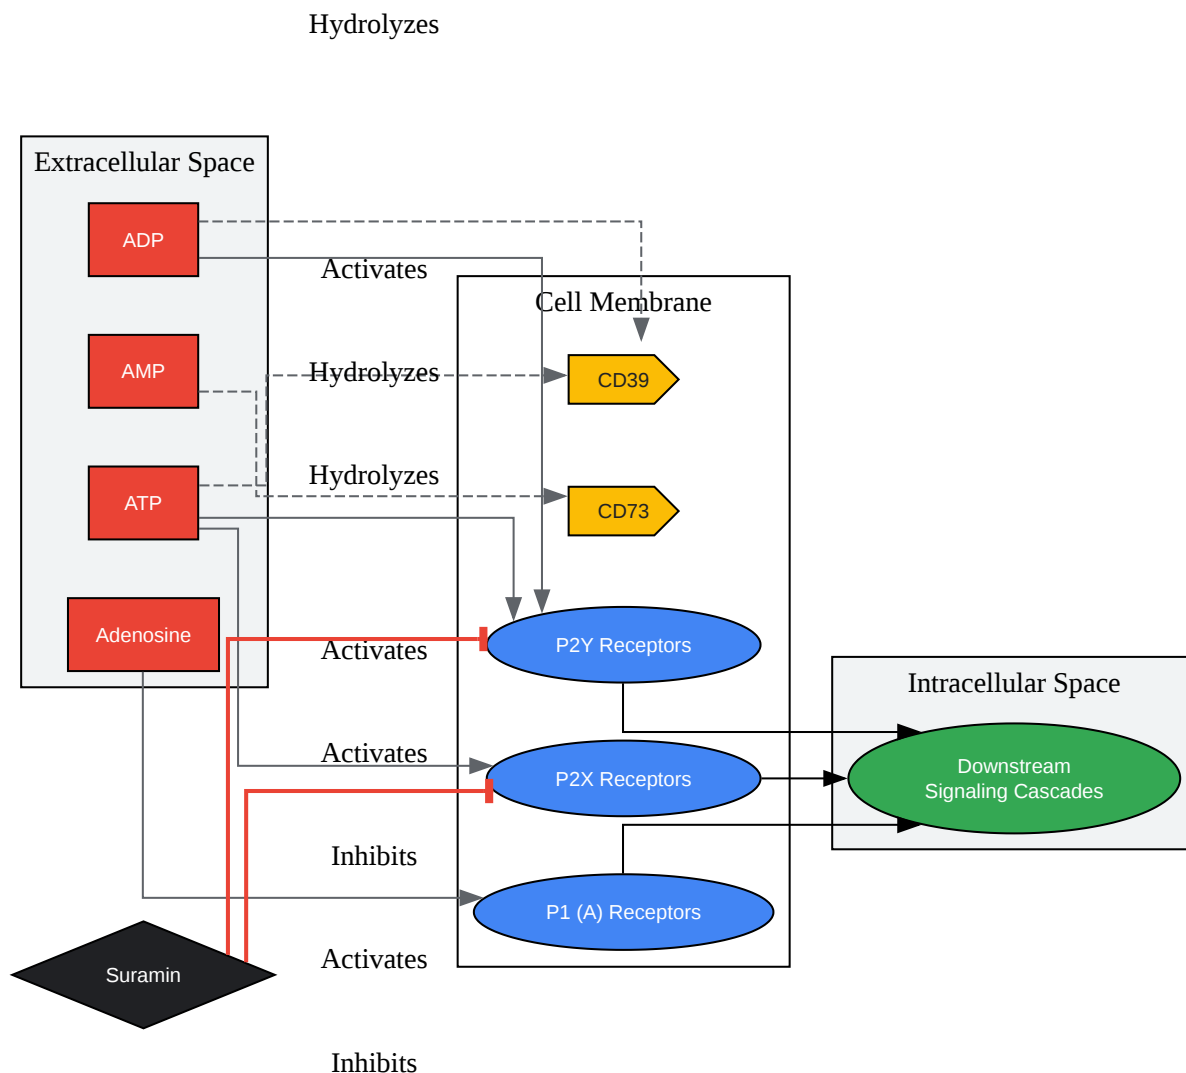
Hydrolyzes

Extracellular Space

ADP

AMP

ATP

Adenosine

Activates

Cell Membrane

Hydrolyzes

CD39

Hydrolyzes

CD73

P2Y Receptors

Activates

Activates

P2X Receptors

Intracellular Space

Downstream Signaling Cascades

Inhibits

P1 (A) Receptors

Suramin

Activates

Inhibits